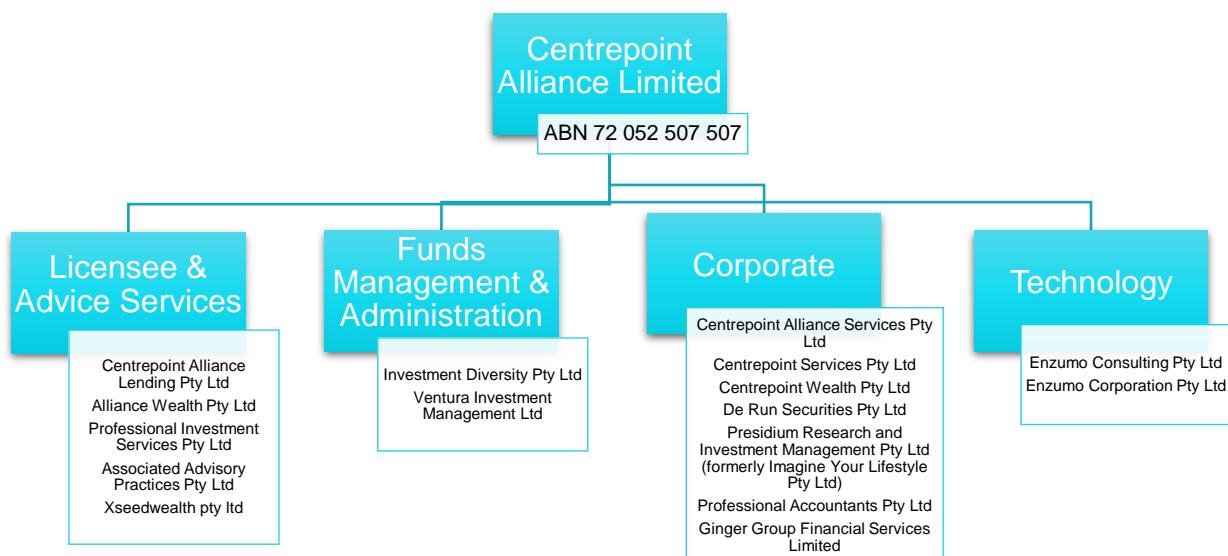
Centrepoint Alliance Limited

ABN 72 052 507 507

Licensee & Advice Services

Centrepoint Alliance Lending Pty Ltd
Alliance Wealth Pty Ltd
Professional Investment Services Pty Ltd
Associated Advisory Practices Pty Ltd
Xseedwealth pty ltd

Funds Management & Administration

Investment Diversity Pty Ltd
Ventura Investment Management Ltd

Corporate

Centrepoint Alliance Services Pty Ltd
Centrepoint Services Pty Ltd
Centrepoint Wealth Pty Ltd
De Run Securities Pty Ltd
Presidium Research and Investment Management Pty Ltd (formerly Imagine Your Lifestyle Pty Ltd)
Professional Accountants Pty Ltd
Ginger Group Financial Services Limited

Technology

Enzumo Consulting Pty Ltd
Enzumo Corporation Pty Ltd